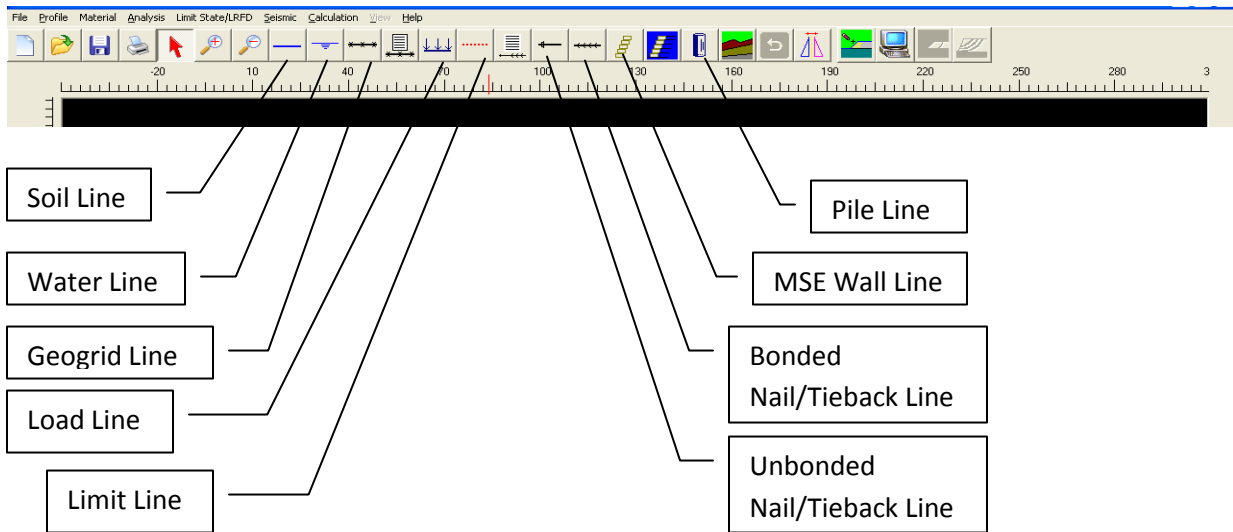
File Profile Material Analysis Limit State/LRFD Seismic Calculation View Help

-20 10 40 70 100 130 160 190 220 250 280 3

Soil Line

Water Line

Geogrid Line

Load Line

Limit Line

Pile Line

MSE Wall Line

Bonded Nail/Tieback Line

Unbonded Nail/Tieback Line